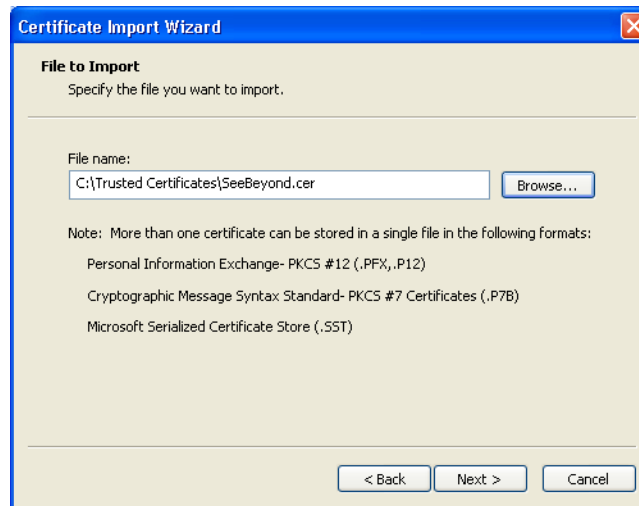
Certificate Import Wizard

File to Import
Specify the file you want to import.

File name:
C:\Trusted Certificates\SeeBeyond.cer
Browse...

Note: More than one certificate can be stored in a single file in the following formats:

Personal Information Exchange- PKCS #12 (.PFX,.P12)

Cryptographic Message Syntax Standard- PKCS #7 Certificates (.P7B)

Microsoft Serialized Certificate Store (.SST)

< Back
Next >
Cancel